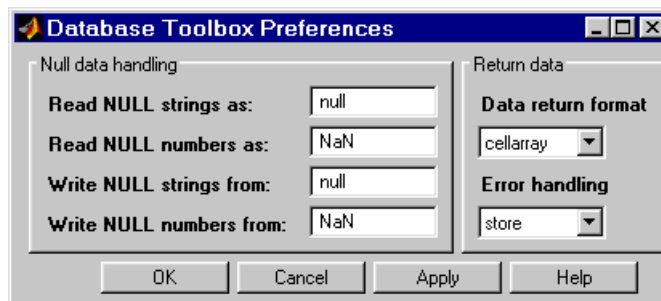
Database Toolbox Preferences

Null data handling

Read NULL strings as: null

Read NULL numbers as: NaN

Write NULL strings from: null

Write NULL numbers from: NaN

Return data

Data return format

cellarray

Error handling

store

OK Cancel Apply Help